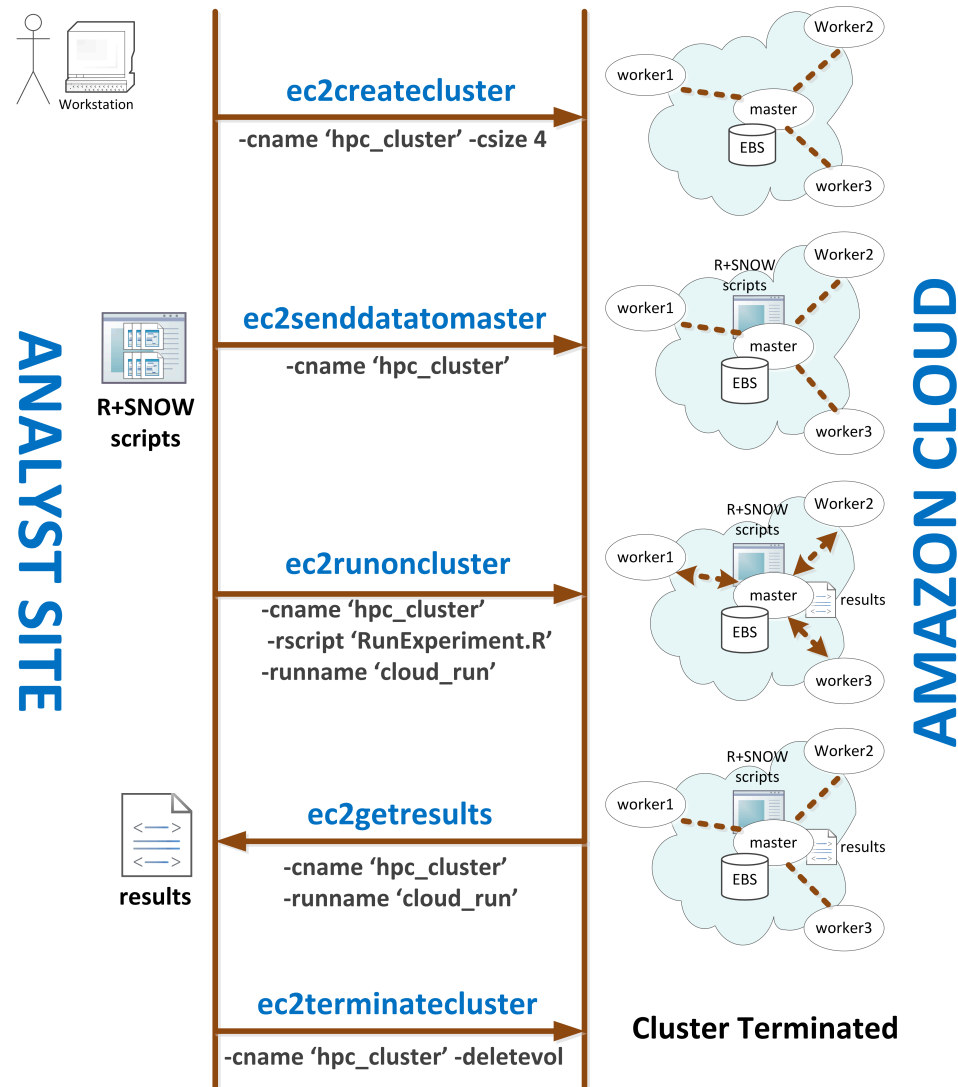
Workstation

ANALYST SITE

AMAZON CLOUD

ec2createcluster
-cname 'hpc_cluster' -csize 4

worker1
Worker2
master
EBS
worker3

R+SNOW scripts

ec2senddatatomaster
-cname 'hpc_cluster'

R+SNOW scripts
worker1
Worker2
master
EBS
worker3

ec2runoncluster
-cname 'hpc_cluster'
-rscript 'RunExperiment.R'
-runname 'cloud_run'

R+SNOW scripts
worker1
Worker2
master
results
EBS
worker3

results

ec2getresults
-cname 'hpc_cluster'
-runname 'cloud_run'

R+SNOW scripts
worker1
Worker2
master
results
EBS
worker3

ec2terminatecluster
-cname 'hpc_cluster' -deletevol

Cluster Terminated